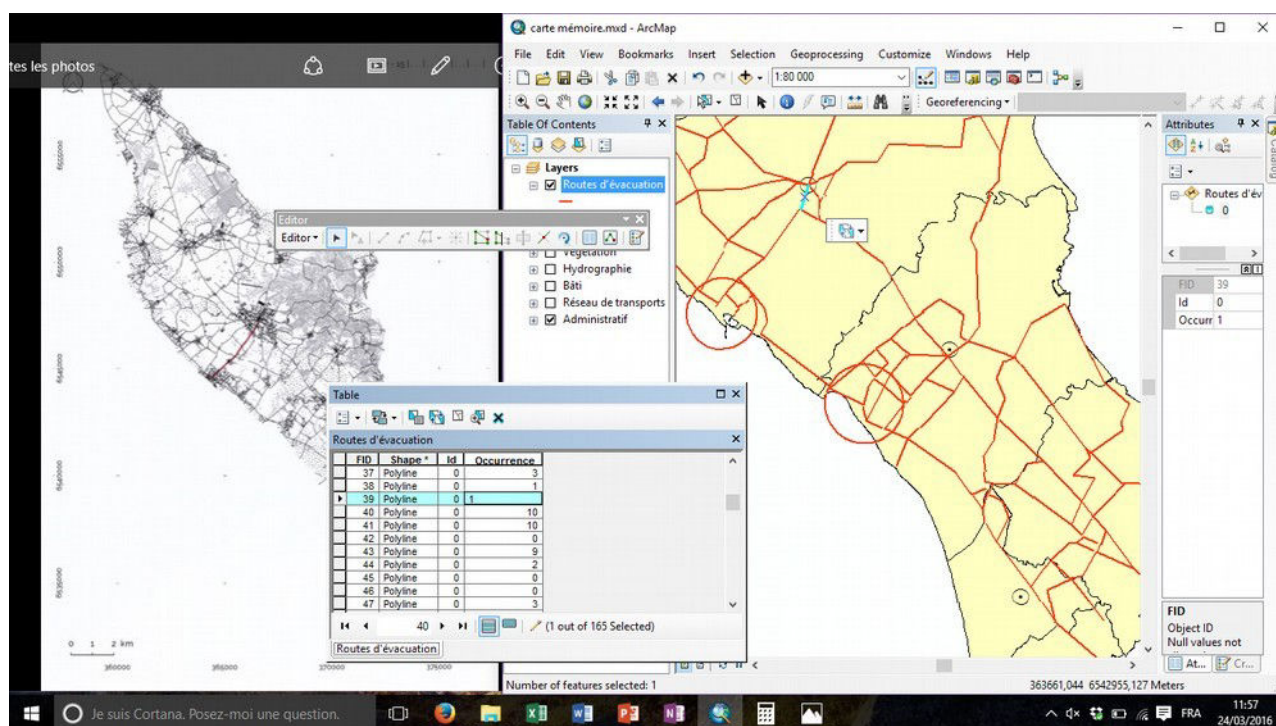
tes les photos

carte mémoire.mxd - ArcMap

File Edit View Bookmarks Insert Selection Geoprocessing Customize Windows Help

1:80 000

Georeferencing

Table Of Contents

Layers
Routes d'évacuation

Editor
Editor

Végétation
Hydrographie
Bâti
Réseau de transports
Administratif

Attributes
Routes d'év
0

| FID | 39 |
|---|---|
| Id | 0 |
| Occurr | 1 |

Table

Routes d'évacuation

| | FID | Shape * | Id | Occurrence |
|---|---|---|---|---|
| | 37 | Polyline | 0 | 3 |
| | 38 | Polyline | 0 | 1 |
| ▸ | 39 | Polyline | 0 | 1 |
| | 40 | Polyline | 0 | 10 |
| | 41 | Polyline | 0 | 10 |
| | 42 | Polyline | 0 | 0 |
| | 43 | Polyline | 0 | 9 |
| | 44 | Polyline | 0 | 2 |
| | 45 | Polyline | 0 | 0 |
| | 46 | Polyline | 0 | 0 |
| | 47 | Polyline | 0 | 3 |

40 (1 out of 165 Selected)

Routes d'évacuation

0 1 2 km
360000 365000 370000 375000

FID
Object ID
Null values not

At... Cr...

Number of features selected: 1

363661,044 6542955,127 Meters

Je suis Cortana. Posez-moi une question.

FRA 11:57 24/03/2016